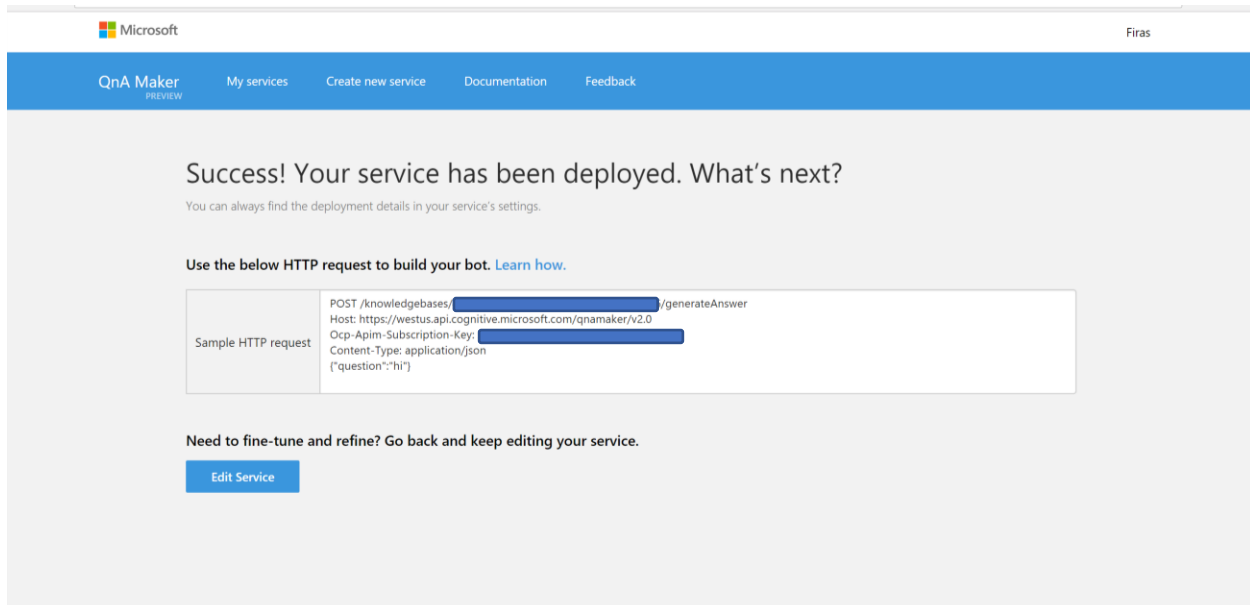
Microsoft

Firas

QnA Maker
PREVIEW

My services

Create new service

Documentation

Feedback

Success! Your service has been deployed. What's next?

You can always find the deployment details in your service's settings.

Use the below HTTP request to build your bot. Learn how.

| Sample HTTP request | POST /knowledgebases/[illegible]/generateAnswer<br>Host: https://westus.api.cognitive.microsoft.com/qnamaker/v2.0<br>Ocp-Apim-Subscription-Key: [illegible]<br>Content-Type: application/json<br>{"question":"hi"} |
|---|---|

Need to fine-tune and refine? Go back and keep editing your service.

Edit Service